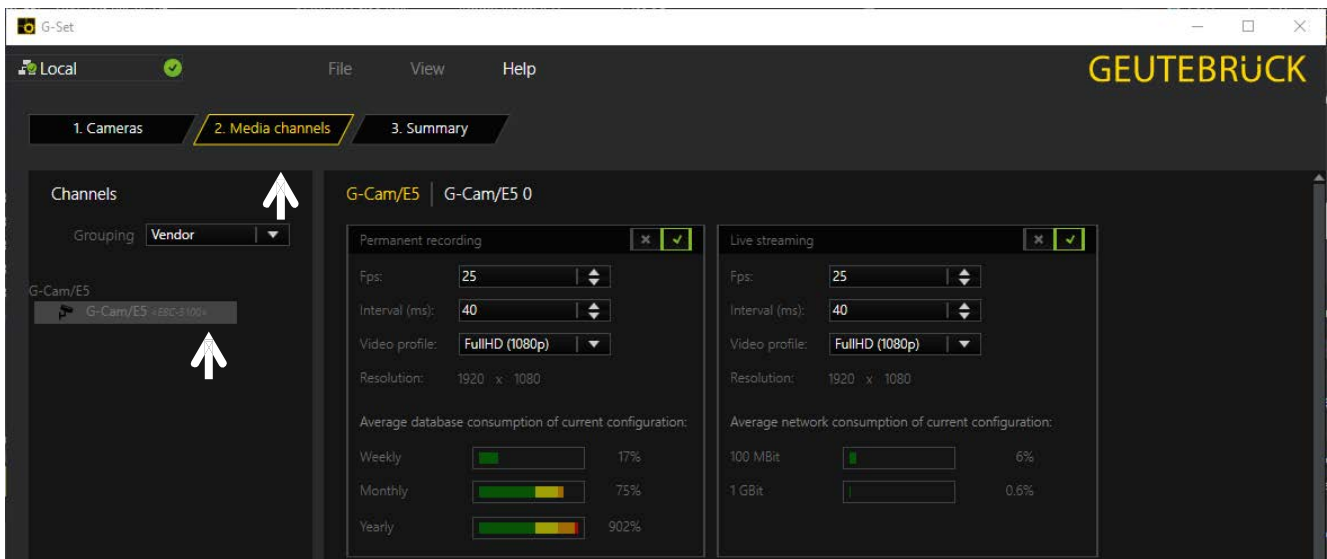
G-Set

Local

File View Help

GEUTEBRÜCK

1. Cameras
2. Media channels
3. Summary

Channels

Grouping Vendor

G-Cam/E5
G-Cam/E5 <EBC-5100>

G-Cam/E5 | G-Cam/E5 0

Permanent recording

Fps: 25
Interval (ms): 40
Video profile: FullHD (1080p)
Resolution: 1920 x 1080

Average database consumption of current configuration:

Weekly 17%
Monthly 75%
Yearly 902%

Live streaming

Fps: 25
Interval (ms): 40
Video profile: FullHD (1080p)
Resolution: 1920 x 1080

Average network consumption of current configuration:

100 MBit 6%
1 GBit 0.6%